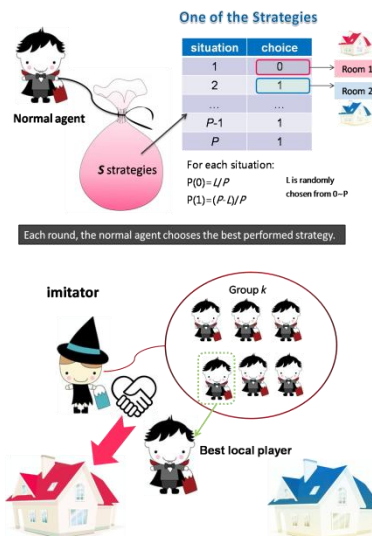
One of the Strategies

Normal agent

$S$ strategies

| situation | choice |
|---|---|
| 1 | 0 |
| 2 | 1 |
| ... | ... |
| $P$-1 | 1 |
| $P$ | 1 |

Room 1

Room 2

For each situation:
$P(0)=L/P$
$P(1)=(P-L)/P$

L is randomly chosen from 0~P

Each round, the normal agent chooses the best performed strategy.

imitator

Group $k$

Best local player